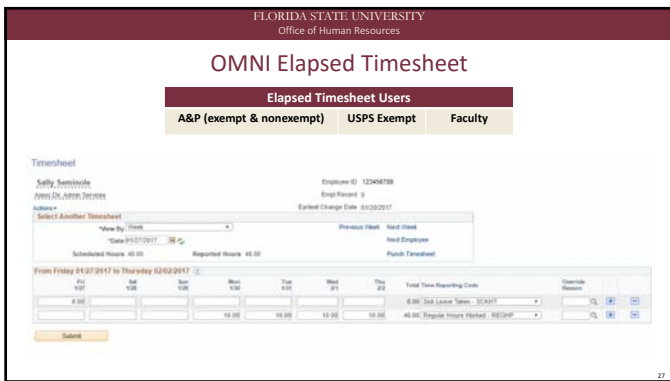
FLORIDA STATE UNIVERSITY
Office of Human Resources

OMNI Elapsed Timesheet

| Elapsed Timesheet Users | | |
|---|---|---|
| A&P (exempt & nonexempt) | USPS Exempt | Faculty |

Timesheet

Sally Seminole
Assoc Dir, Admin Services

Employee ID 123456789
Empl Record 0
Earliest Change Date 01/28/2017

Actions

Select Another Timesheet

*View By Week
*Date 01/27/2017

Previous Week Next Week
Next Employee

Scheduled Hours 40.00 Reported Hours 48.00

Punch Timesheet

From Friday 01/27/2017 to Thursday 02/02/2017

| Fri 1/27 | Sat 1/28 | Sun 1/29 | Mon 1/30 | Tue 1/31 | Wed 2/1 | Thu 2/2 | Total | Time Reporting Code | Override Reason |
|---|---|---|---|---|---|---|---|---|---|
| 8.00 | | | | | | | 8.00 | Sick Leave Taken - SCKHT | |
| | | | 10.00 | 10.00 | 10.00 | 10.00 | 40.00 | Regular Hours Worked - REGHP | |

Submit

27